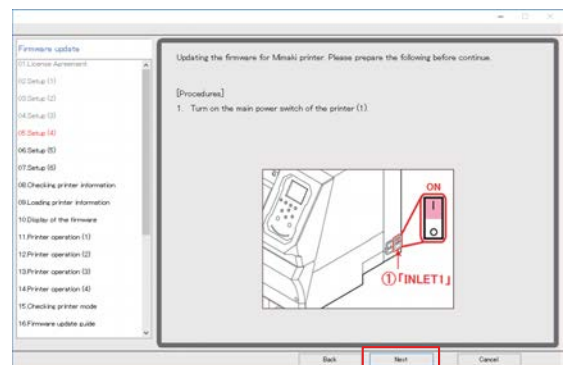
Firmware update
01.License Agreement
02.Setup (1)
03.Setup (2)
04.Setup (3)
05.Setup (4)
06.Setup (5)
07.Setup (6)
08.Checking printer information
09.Loading printer information
10.Display of the firmware
11.Printer operation (1)
12.Printer operation (2)
13.Printer operation (3)
14.Printer operation (4)
15.Checking printer mode
16.Firmware update guide

Updating the firmware for Mimaki printer. Please prepare the following before continue.

[Procedures]
1. Turn on the main power switch of the printer (1).

ON
I
O
①「INLET1」

Back
Next
Cancel